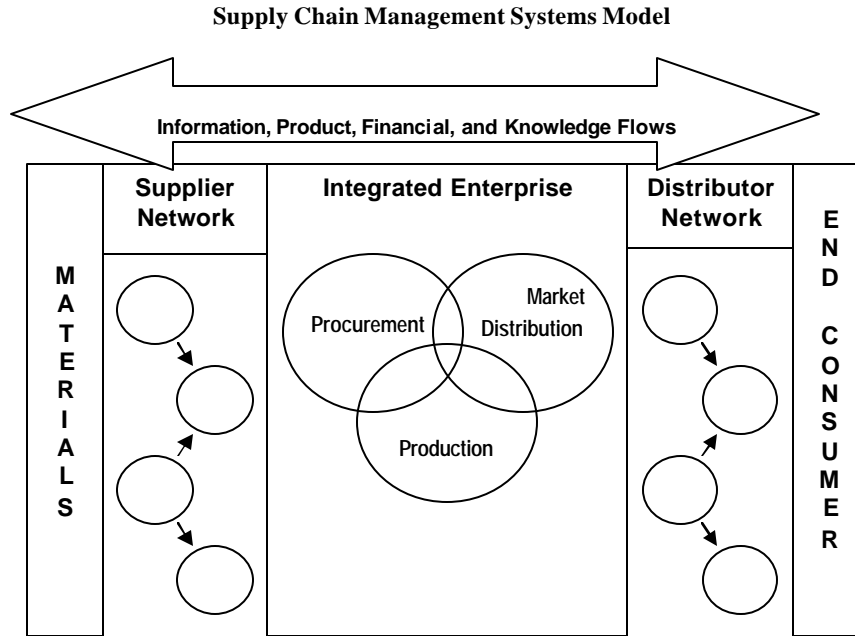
Supply Chain Management Systems Model

Information, Product, Financial, and Knowledge Flows

MATERIALS

Supplier Network

Integrated Enterprise

Procurement

Market Distribution

Production

Distributor Network

END CONSUMER